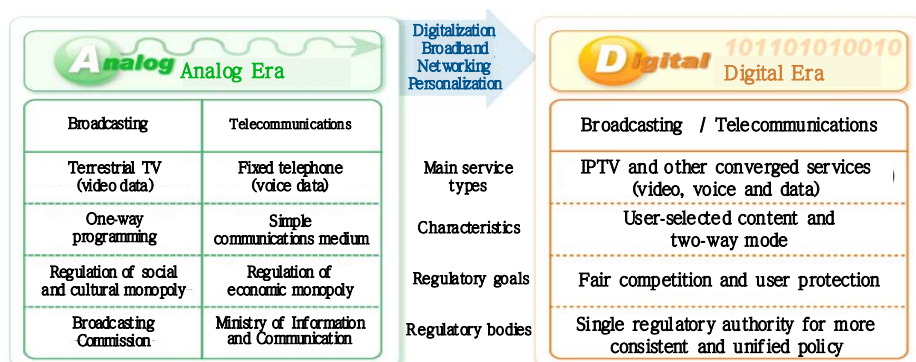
Analog Analog Era

| Broadcasting | Telecommunications |
|---|---|
| Terrestrial TV (video data) | Fixed telephone (voice data) |
| One-way programming | Simple communications medium |
| Regulation of social and cultural monopoly | Regulation of economic monopoly |
| Broadcasting Commission | Ministry of Information and Communication |

Digitalization
Broadband
Networking
Personalization

Main service types

Characteristics

Regulatory goals

Regulatory bodies

Digital 101101010010 Digital Era

| Broadcasting / Telecommunications |
|---|
| IPTV and other converged services (video, voice and data) |
| User-selected content and two-way mode |
| Fair competition and user protection |
| Single regulatory authority for more consistent and unified policy |